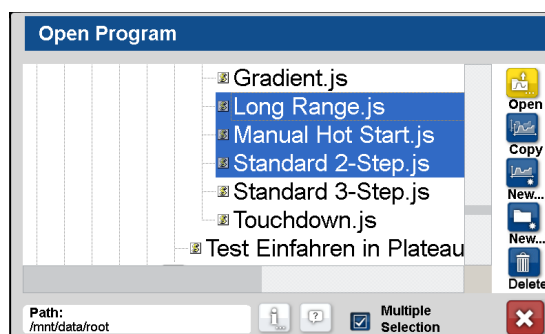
Open Program

Gradient.js
Long Range.js
Manual Hot Start.js
Standard 2-Step.js
Standard 3-Step.js
Touchdown.js
Test Einfahren in Plateau

Open
Copy
New...
New...
Delete

Path:
/mnt/data/root

Multiple Selection